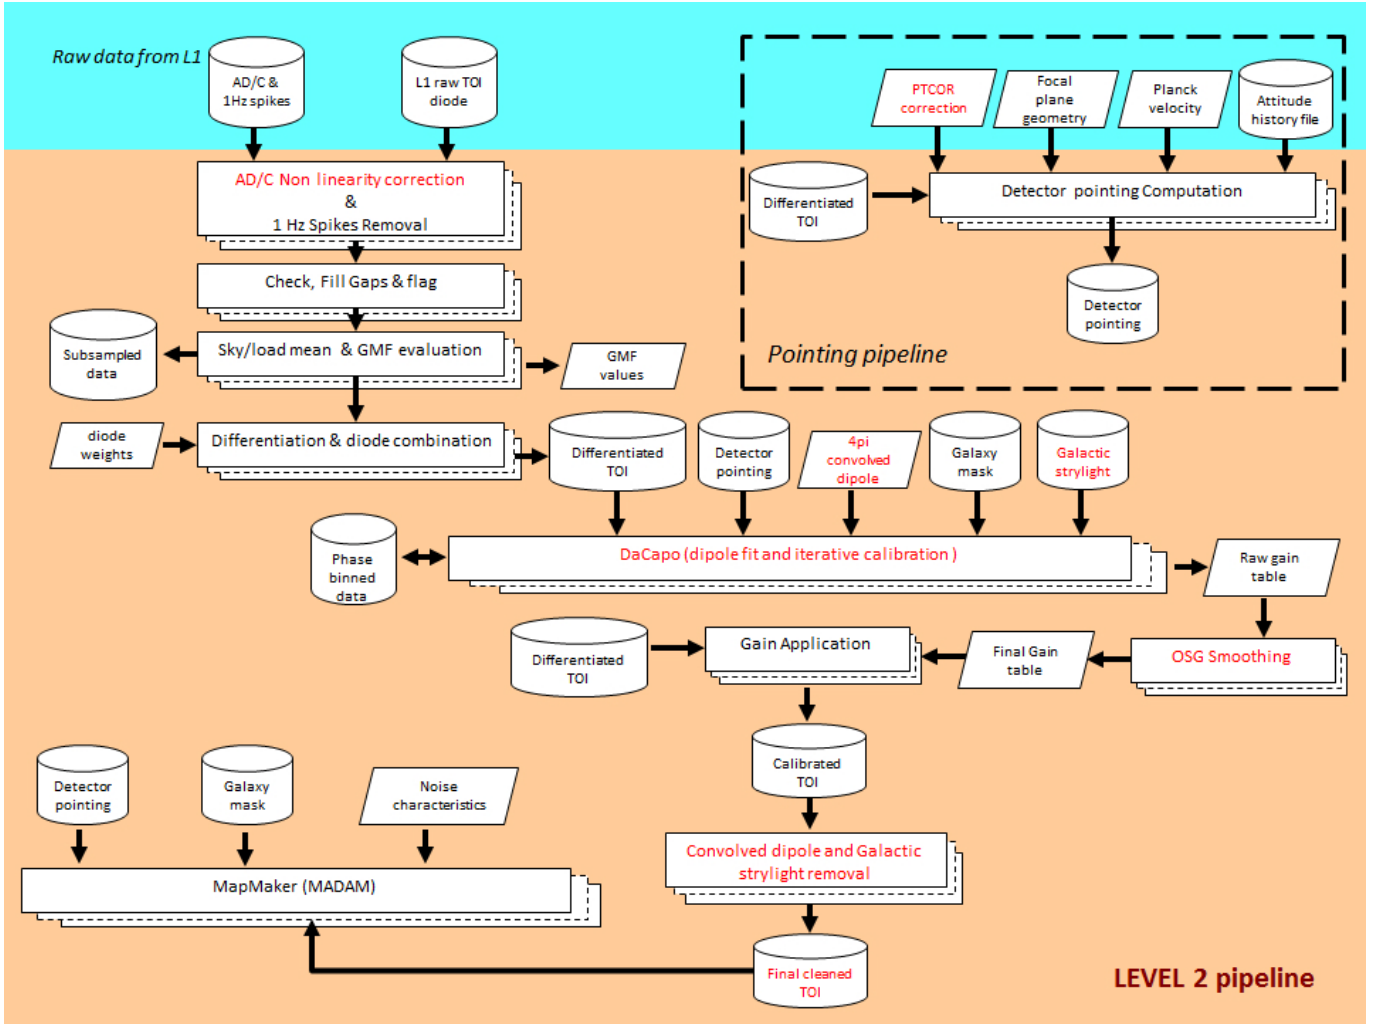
Raw data from L1

AD/C & 1Hz spikes

L1 raw TOI diode

AD/C Non linearity correction & 1 Hz Spikes Removal

Check, Fill Gaps & flag

Subsampled data

Sky/load mean & GMF evaluation

GMF values

diode weights

Differentiation & diode combination

PTCOR correction

Focal plane geometry

Planck velocity

Attitude history file

Differentiated TOI

Detector pointing Computation

Detector pointing

Pointing pipeline

Differentiated TOI

Detector pointing

4pi convolved dipole

Galaxy mask

Galactic straylight

Phase binned data

DaCapo (dipole fit and iterative calibration )

Raw gain table

Differentiated TOI

Gain Application

Final Gain table

OSG Smoothing

Calibrated TOI

Detector pointing

Galaxy mask

Noise characteristics

Convolved dipole and Galactic straylight removal

MapMaker (MADAM)

Final cleaned TOI

LEVEL 2 pipeline